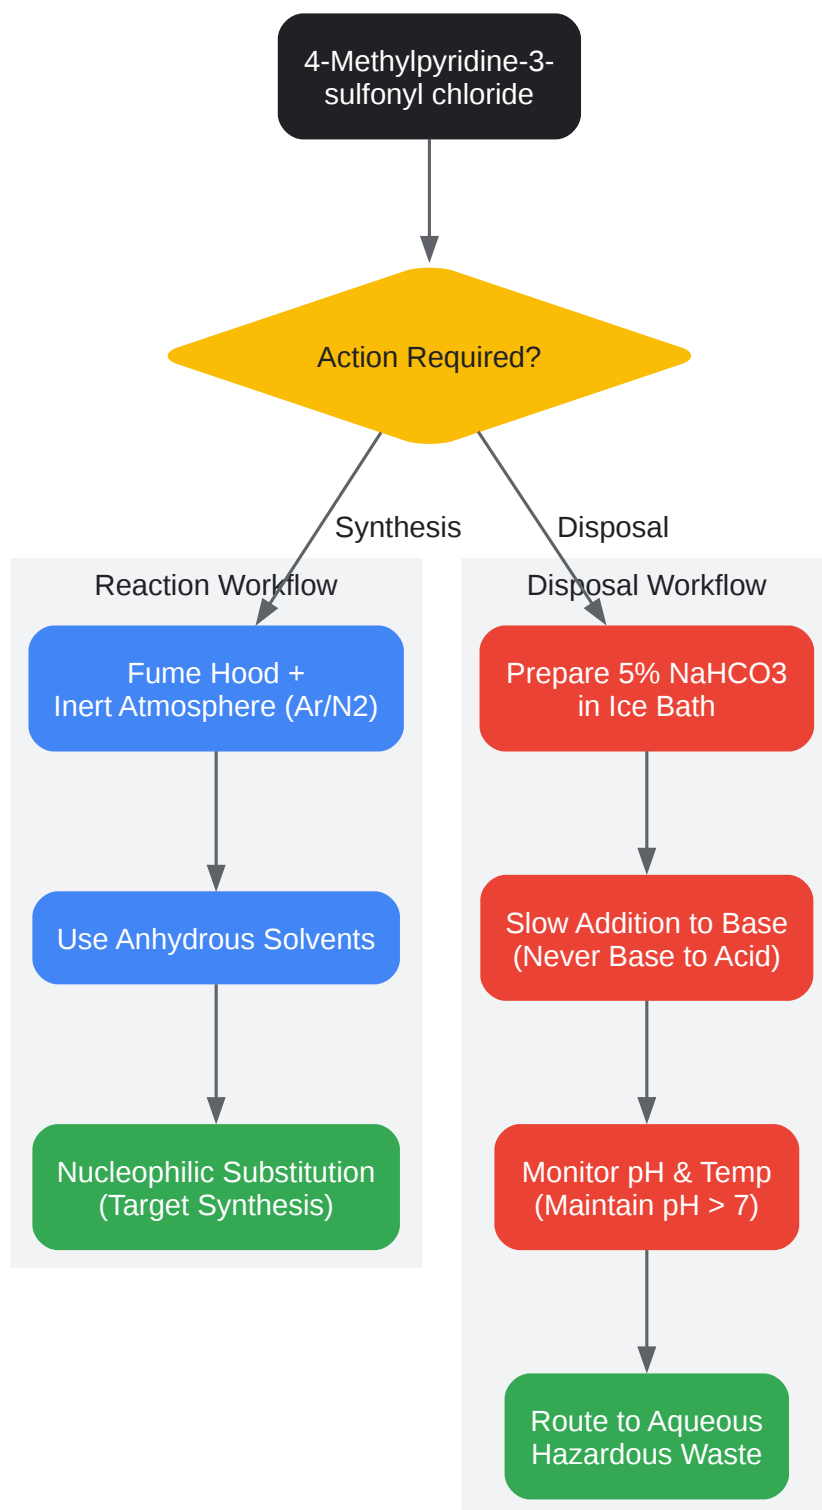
4-Methylpyridine-3-sulfonyl chloride

Action Required?

Synthesis

Disposal

Reaction Workflow

Fume Hood + Inert Atmosphere (Ar/N2)

Use Anhydrous Solvents

Nucleophilic Substitution (Target Synthesis)

Disposal Workflow

Prepare 5% NaHCO3 in Ice Bath

Slow Addition to Base (Never Base to Acid)

Monitor pH & Temp (Maintain pH > 7)

Route to Aqueous Hazardous Waste